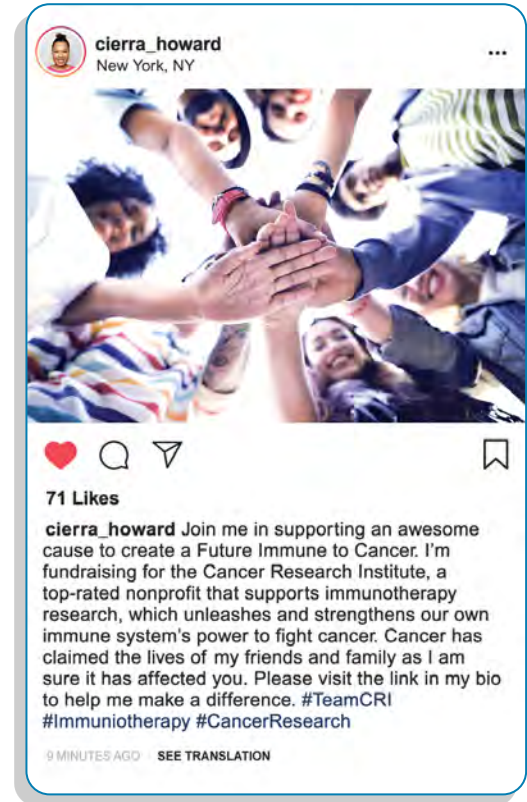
cierra_howard
New York, NY

...

71 Likes

cierra_howard Join me in supporting an awesome cause to create a Future Immune to Cancer. I'm fundraising for the Cancer Research Institute, a top-rated nonprofit that supports immunotherapy research, which unleashes and strengthens our own immune system's power to fight cancer. Cancer has claimed the lives of my friends and family as I am sure it has affected you. Please visit the link in my bio to help me make a difference. #TeamCRI #Immuniotherapy #CancerResearch

9 MINUTES AGO · SEE TRANSLATION